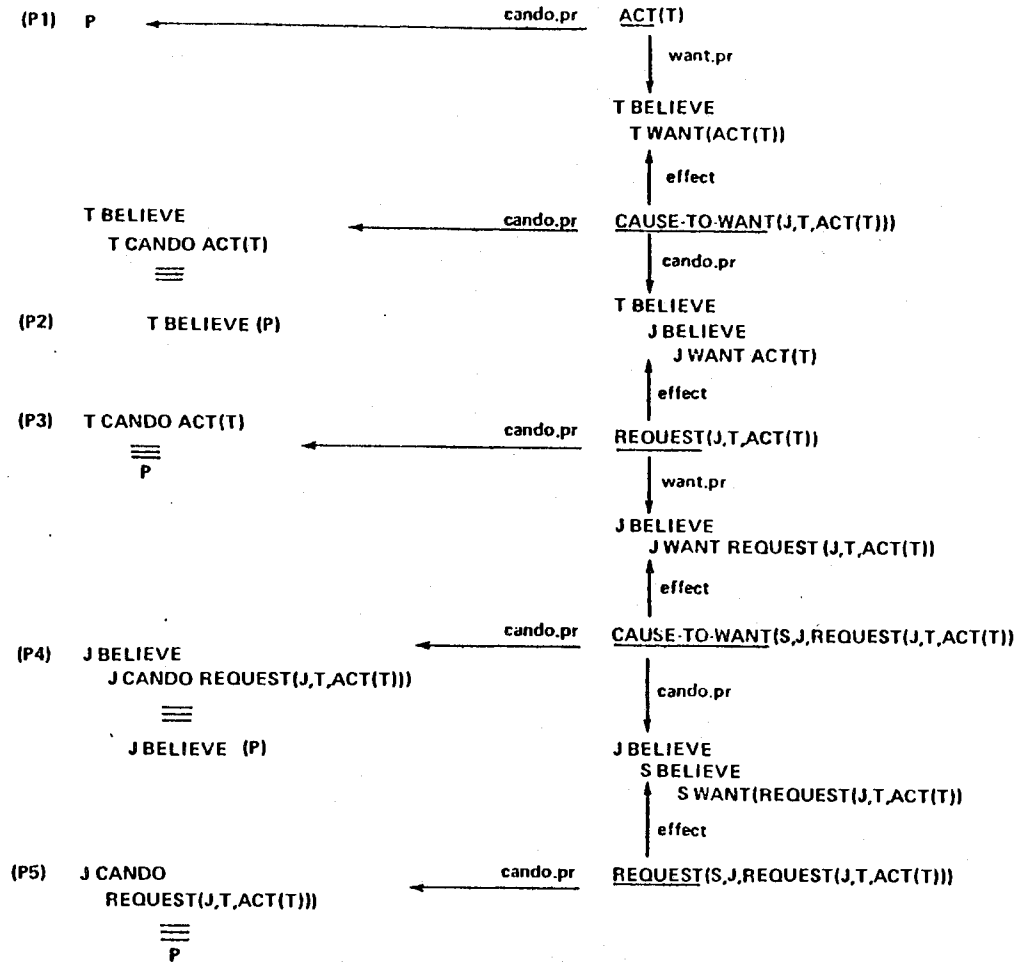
(P1) P

cando.pr

ACT(T)

want.pr

T BELIEVE
T WANT(ACT(T))

effect

T BELIEVE
T CANDO ACT(T)
$\equiv$

cando.pr

CAUSE-TO-WANT(J,T,ACT(T)))

cando.pr

(P2) T BELIEVE (P)

T BELIEVE
J BELIEVE
J WANT ACT(T)

effect

(P3) T CANDO ACT(T)
$\equiv$
P

cando.pr

REQUEST(J,T,ACT(T))

want.pr

J BELIEVE
J WANT REQUEST (J,T,ACT(T))

effect

cando.pr

CAUSE-TO-WANT(S,J,REQUEST(J,T,ACT(T))

(P4) J BELIEVE
J CANDO REQUEST(J,T,ACT(T)))
$\equiv$
J BELIEVE (P)

cando.pr

J BELIEVE
S BELIEVE
S WANT(REQUEST(J,T,ACT(T))

effect

(P5) J CANDO
REQUEST(J,T,ACT(T)))
$\equiv$
P

cando.pr

REQUEST(S,J,REQUEST(J,T,ACT(T)))